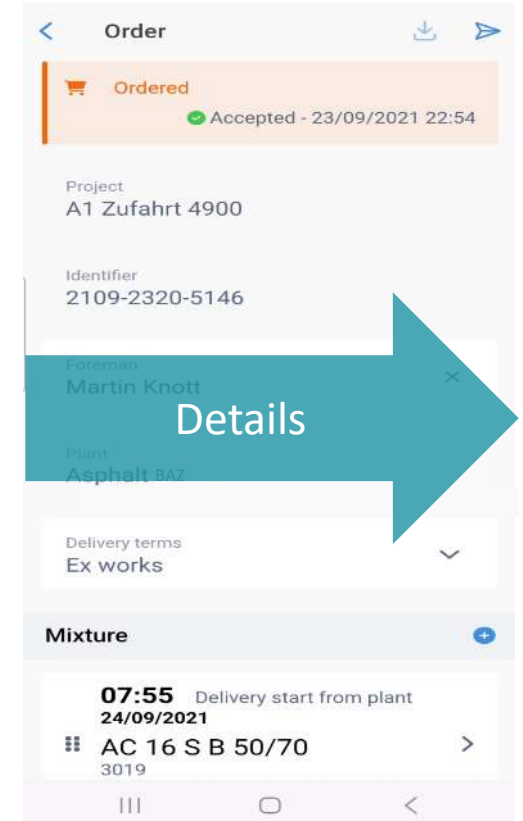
Order

Ordered

Accepted - 23/09/2021 22:54

Project
A1 Zufahrt 4900

Identifier
2109-2320-5146

Foreman
Martin Knott

Details

Plant
Asphalt BAZ

Delivery terms
Ex works

Mixture

07:55 Delivery start from plant
24/09/2021
AC 16 S B 50/70
3019